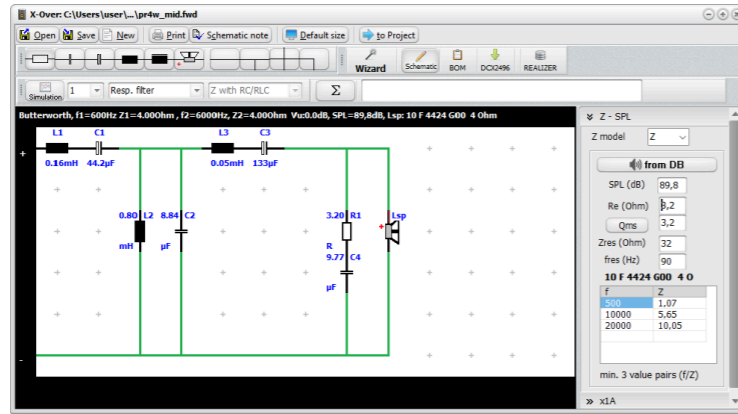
X-Over: C:\Users\user\...\pr4w_mid.fwd

Open Save New Print Schematic note Default size to Project

Wizard Schematic BOM DCX2496 REALIZER

Simulation 1 Resp. filter Z with RC/RLC Σ

Butterworth, f1=600Hz Z1=4.000ohm , f2=6000Hz, Z2=4.000ohm Vu:0.0dB, SPL=89,8dB, Lsp: 10 F 4424 G00 4 Ohm

L1 C1 L3 C3
0.16mH 44.2µF 0.05mH 133µF
0.80 L2 8.84 C2 3.20 R1 Lsp
mH µF R
9.77 C4
µF
+
-

Z - SPL
Z model Z
from DB
SPL (dB) 89,8
Re (Ohm) 3,2
Qms 3,2
Zres (Ohm) 32
fres (Hz) 90
10 F 4424 G00 4 O

| f | Z |
|---|---|
| 500 | 1.07 |
| 10000 | 5.65 |
| 20000 | 10.05 |

min. 3 value pairs (f/Z)

x1A